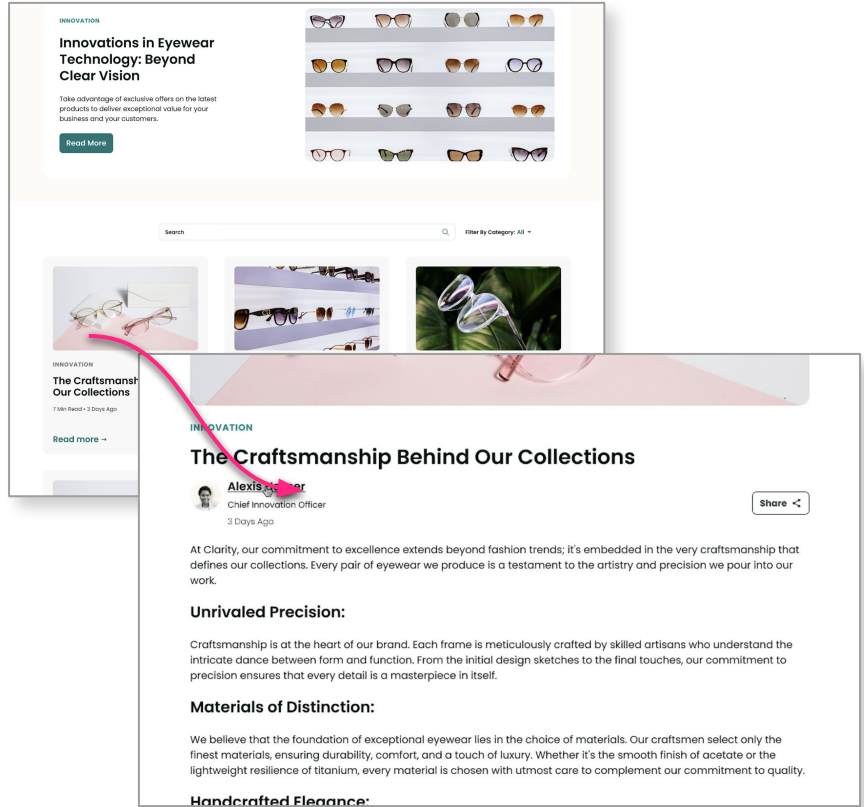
INNOVATION

Innovations in Eyewear Technology: Beyond Clear Vision

Take advantage of exclusive offers on the latest products to deliver exceptional value for your business and your customers.

Read More

Search

Filter By Category: All

INNOVATION

The Craftsmansh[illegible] Our Collections

7 Min Read • 3 Days Ago

Read more →

INNOVATION

The Craftsmanship Behind Our Collections

Alexis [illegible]

Chief Innovation Officer

3 Days Ago

Share

At Clarity, our commitment to excellence extends beyond fashion trends; it's embedded in the very craftsmanship that defines our collections. Every pair of eyewear we produce is a testament to the artistry and precision we pour into our work.

Unrivaled Precision:

Craftsmanship is at the heart of our brand. Each frame is meticulously crafted by skilled artisans who understand the intricate dance between form and function. From the initial design sketches to the final touches, our commitment to precision ensures that every detail is a masterpiece in itself.

Materials of Distinction:

We believe that the foundation of exceptional eyewear lies in the choice of materials. Our craftsmen select only the finest materials, ensuring durability, comfort, and a touch of luxury. Whether it's the smooth finish of acetate or the lightweight resilience of titanium, every material is chosen with utmost care to complement our commitment to quality.

Handcrafted Elegance: